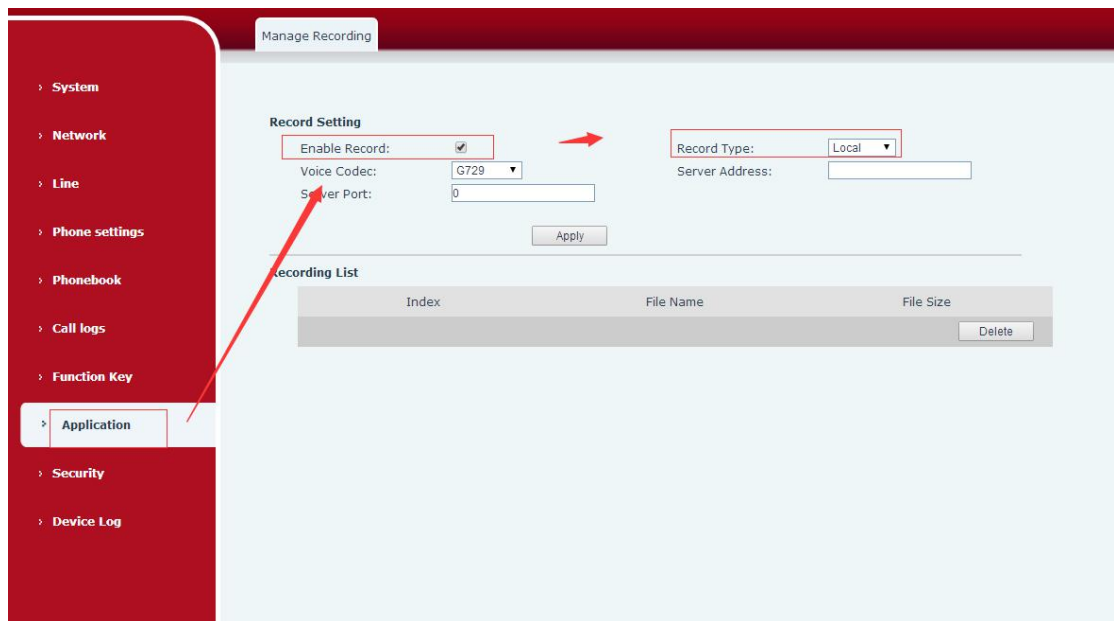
› System

› Network

› Line

› Phone settings

› Phonebook

› Call logs

› Function Key

› Application

› Security

› Device Log

Manage Recording

Record Setting

Enable Record: ☑

Voice Codec: G729

S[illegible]ver Port: 0

Record Type: Local

Server Address:

Apply

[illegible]ecording List

| Index | File Name | File Size |
|---|---|---|
| | | Delete |